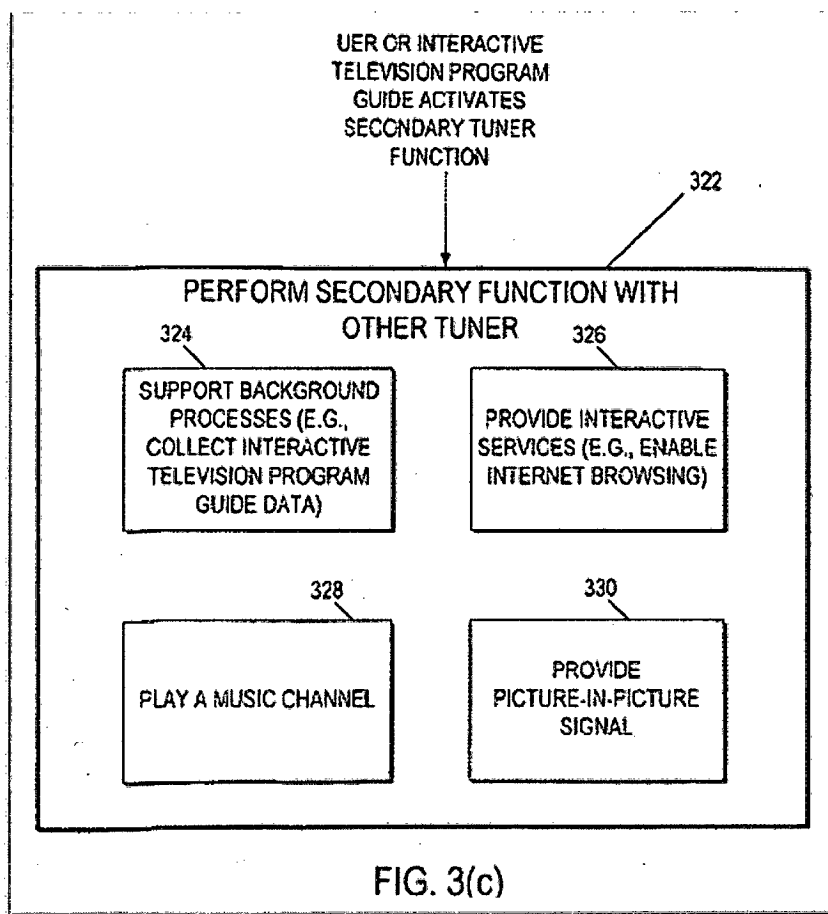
UER OR INTERACTIVE TELEVISION PROGRAM GUIDE ACTIVATES SECONDARY TUNER FUNCTION

322

PERFORM SECONDARY FUNCTION WITH OTHER TUNER

324

SUPPORT BACKGROUND PROCESSES (E.G., COLLECT INTERACTIVE TELEVISION PROGRAM GUIDE DATA)

326

PROVIDE INTERACTIVE SERVICES (E.G., ENABLE INTERNET BROWSING)

328

PLAY A MUSIC CHANNEL

330

PROVIDE PICTURE-IN-PICTURE SIGNAL

FIG. 3(c)